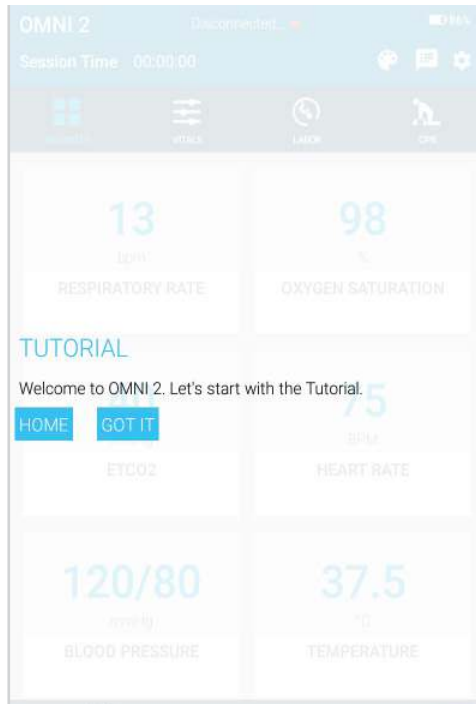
OMNI 2 Disconnected

Session Time 00:00:00

VITALS LABOR CPR

13
bpm
RESPIRATORY RATE

98
%
OXYGEN SATURATION

TUTORIAL

Welcome to OMNI 2. Let's start with the Tutorial.

HOME GOT IT

75
BPM
ETCO2
HEART RATE

120/80
mmHg
BLOOD PRESSURE

37.5
°C
TEMPERATURE